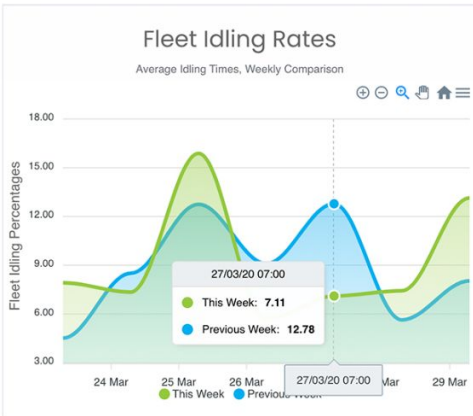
Fleet Idling Rates

Average Idling Times, Weekly Comparison

18.00
15.00
12.00
9.00
6.00
3.00

Fleet Idling Percentages

27/03/20 07:00
This Week: 7.11
Previous Week: 12.78

24 Mar
25 Mar
26 Mar
27/03/20 07:00
Mar
29 Mar

This Week
Previous Week